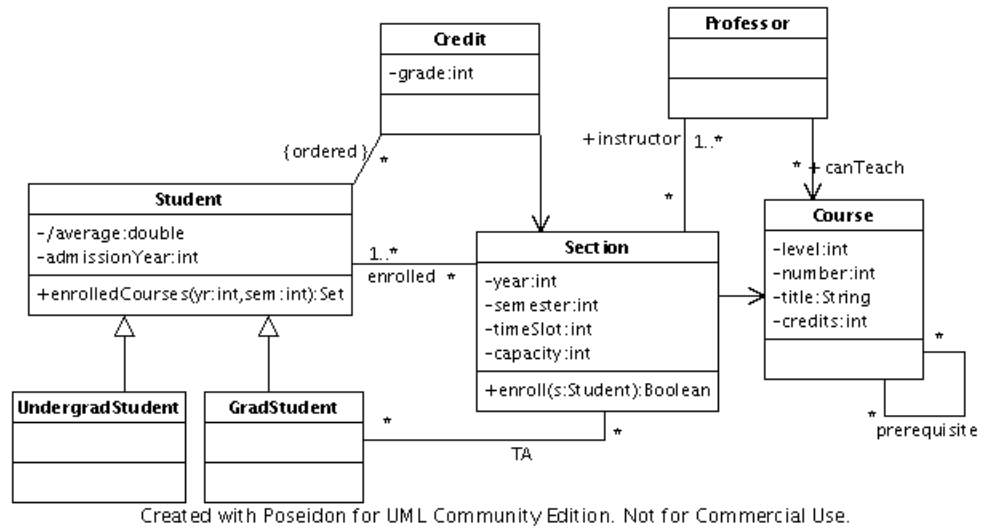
Credit
-grade:int

Professor

{ordered}
*

+instructor
1..*

* + canTeach

*

Student
-/average:double
-admissionYear:int
+enrolledCourses(yr:int,sem:int):Set

1..*
enrolled *

Section
-year:int
-semester:int
-timeSlot:int
-capacity:int
+enroll(s:Student):Boolean

Course
-level:int
-number:int
-title:String
-credits:int

*

*
prerequisite

UndergradStudent

GradStudent

*

*

TA

Created with Poseidon for UML Community Edition. Not for Commercial Use.